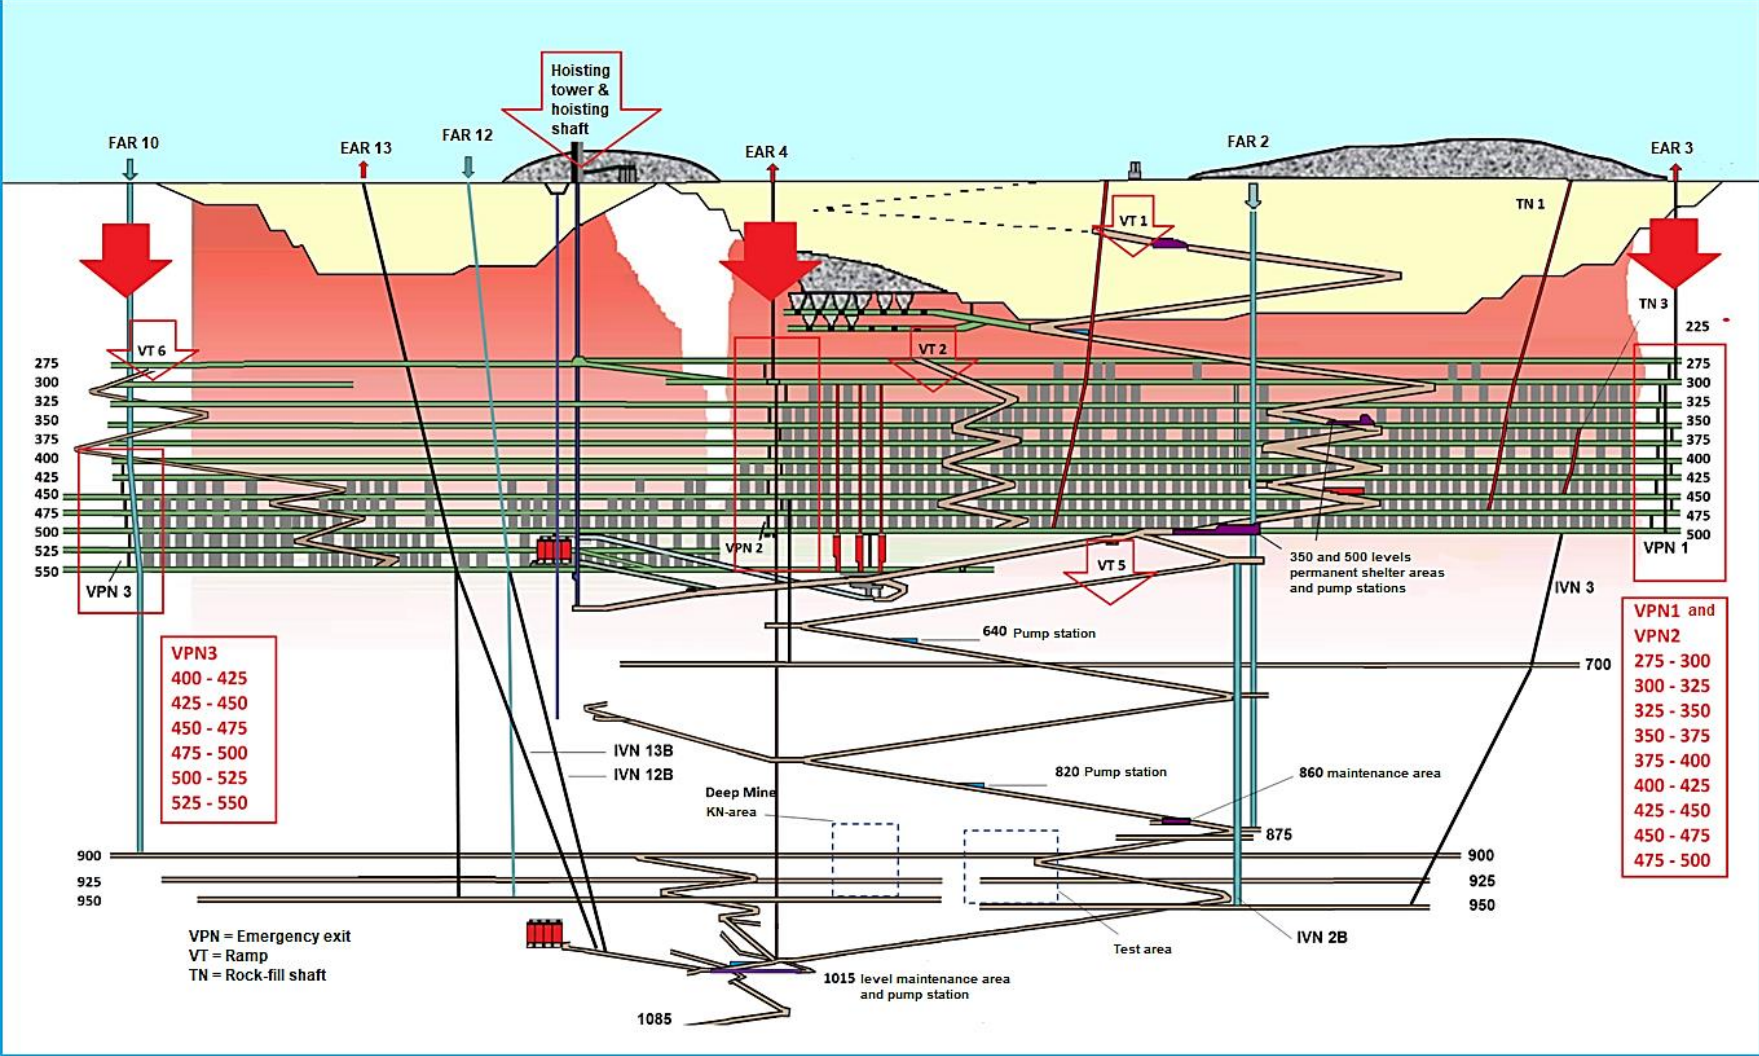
Hoisting tower & hoisting shaft

FAR 10
EAR 13
FAR 12
EAR 4
FAR 2
EAR 3
TN 1
VT 1
TN 3
225
VT 6
VT 2
275
300
325
350
375
400
425
450
475
500
525
550
275
300
325
350
375
400
425
450
475
500
VPN 2
VPN 1
VPN 3
VT 5
350 and 500 levels permanent shelter areas and pump stations
IVN 3
VPN3
400 - 425
425 - 450
450 - 475
475 - 500
500 - 525
525 - 550
640 Pump station
700
VPN1 and VPN2
275 - 300
300 - 325
325 - 350
350 - 375
375 - 400
400 - 425
425 - 450
450 - 475
475 - 500
IVN 13B
IVN 12B
820 Pump station
860 maintenance area
Deep Mine
KN-area
875
900
900
925
925
950
950
VPN = Emergency exit
VT = Ramp
TN = Rock-fill shaft
Test area
IVN 2B
1015 level maintenance area and pump station
1085